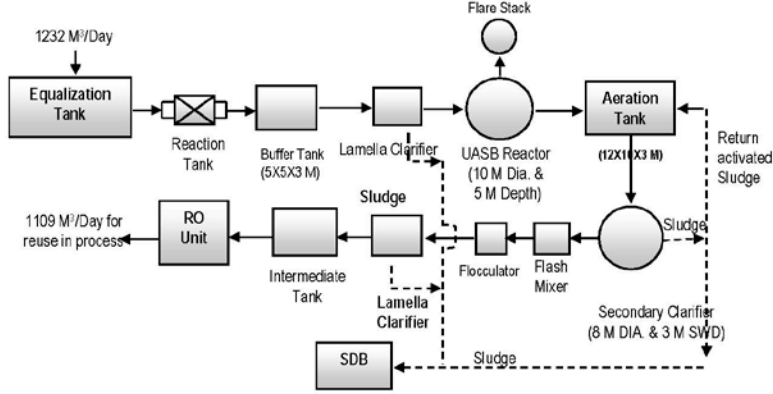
1232 M$^3$/Day

Equalization Tank

Reaction Tank

Buffer Tank (5X5X3 M)

Lamella Clarifier

Flare Stack

UASB Reactor (10 M Dia. & 5 M Depth)

Aeration Tank

(12X10X3 M)

Return activated Sludge

Sludge

1109 M$^3$/Day for reuse in process

RO Unit

Intermediate Tank

Sludge

Lamella Clarifier

Flocculator

Flash Mixer

Secondary Clarifier (8 M DIA. & 3 M SWD)

SDB

Sludge